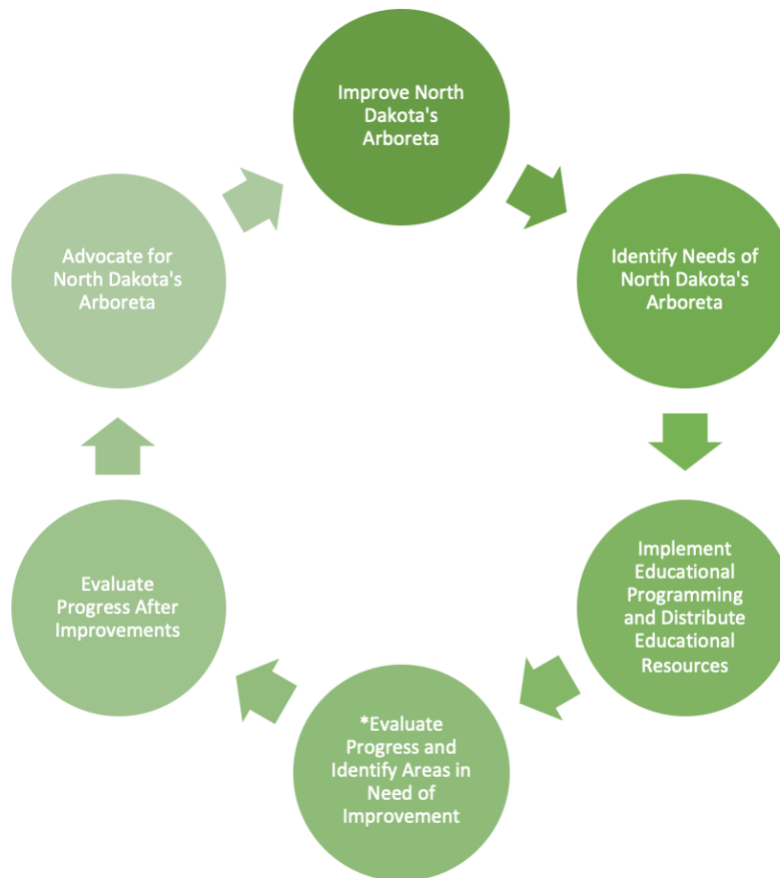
Improve North Dakota's Arboreta

Identify Needs of North Dakota's Arboreta

Implement Educational Programming and Distribute Educational Resources

*Evaluate Progress and Identify Areas in Need of Improvement

Evaluate Progress After Improvements

Advocate for North Dakota's Arboreta